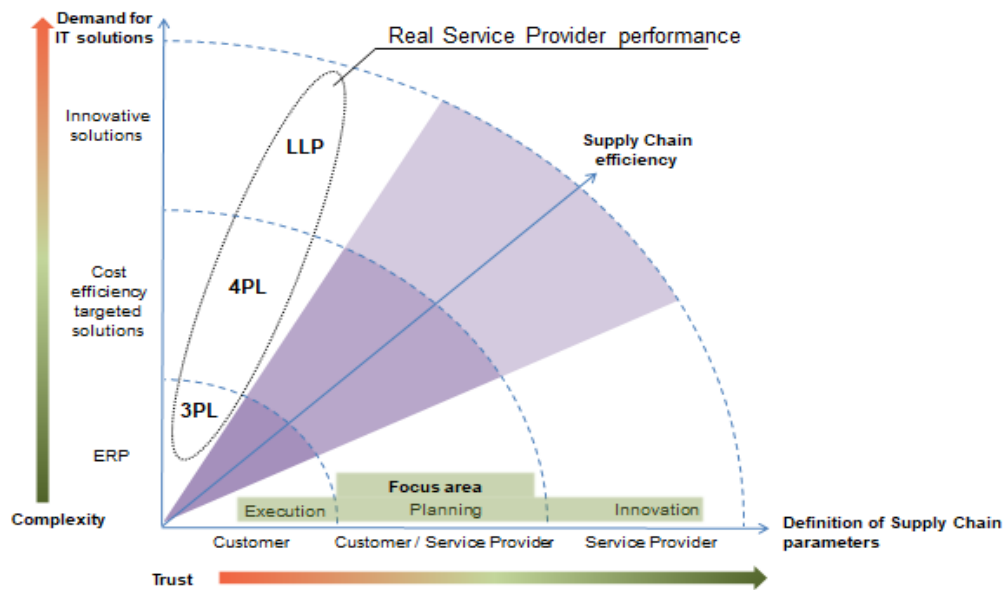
Demand for IT solutions

Real Service Provider performance

Innovative solutions

LLP

Supply Chain efficiency

Cost efficiency targeted solutions

4PL

3PL

ERP

Focus area

Execution

Planning

Innovation

Complexity

Definition of Supply Chain parameters

Customer

Customer / Service Provider

Service Provider

Trust